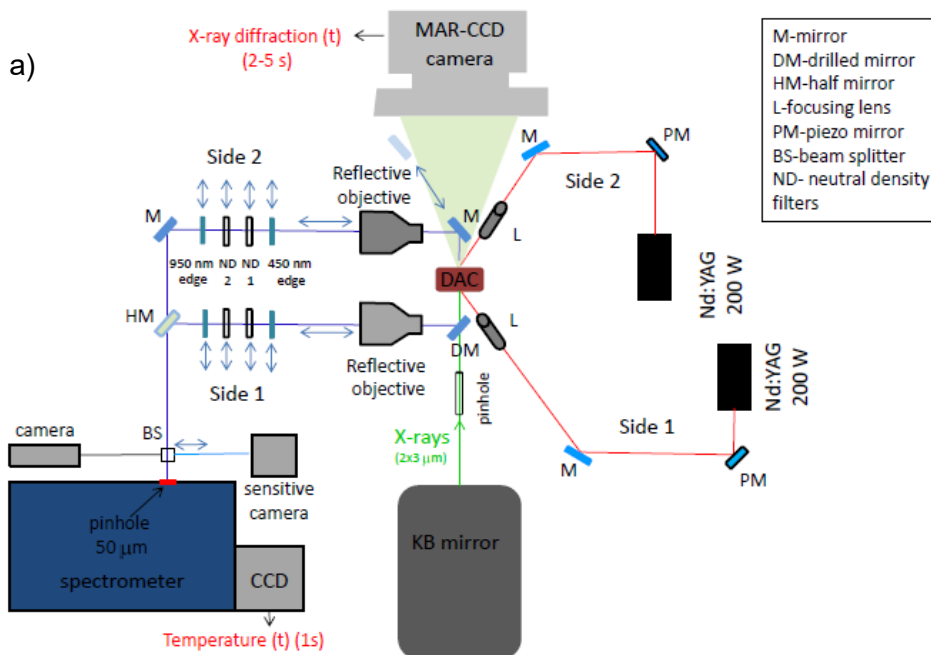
a)

X-ray diffraction (t)
(2-5 s)

MAR-CCD
camera

M-mirror
DM-drilled mirror
HM-half mirror
L-focusing lens
PM-piezo mirror
BS-beam splitter
ND- neutral density filters

Side 2

M

PM

Reflective
objective

Side 2

M

M

L

950 nm
edge

ND
2

ND
1

450 nm
edge

DAC

Nd:YAG
200 W

HM

DM

L

Nd:YAG
200 W

Reflective
objective

Side 1

pinhole

Side 1

camera

BS

X-rays
(2x3 μm)

M

PM

sensitive
camera

pinhole
50 μm

spectrometer

CCD

KB mirror

Temperature (t) (1s)